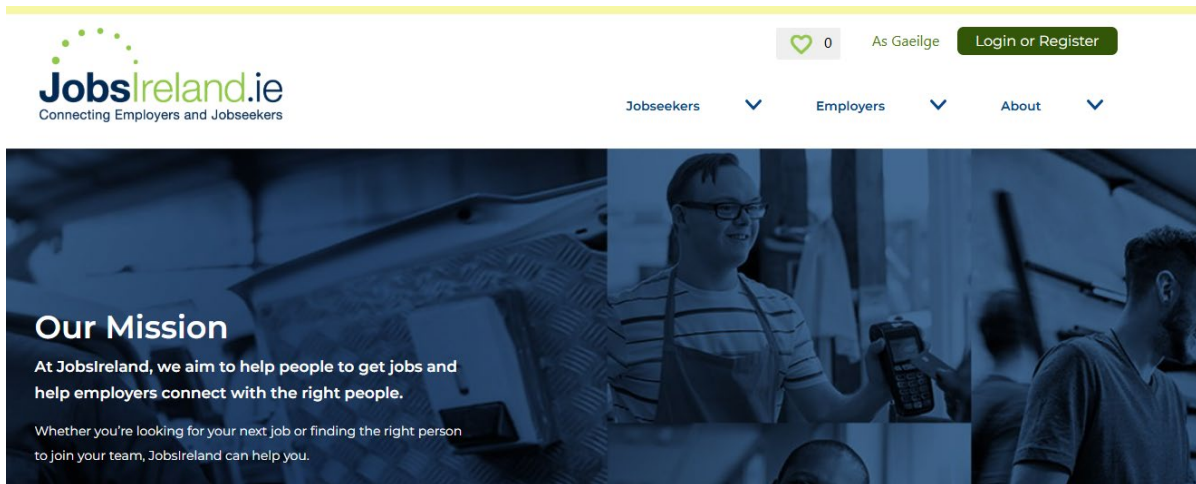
JobsIreland.ie
Connecting Employers and Jobseekers

0

As Gaeilge

Login or Register

Jobseekers

Employers

About

Our Mission

At JobsIreland, we aim to help people to get jobs and help employers connect with the right people.

Whether you're looking for your next job or finding the right person to join your team, JobsIreland can help you.